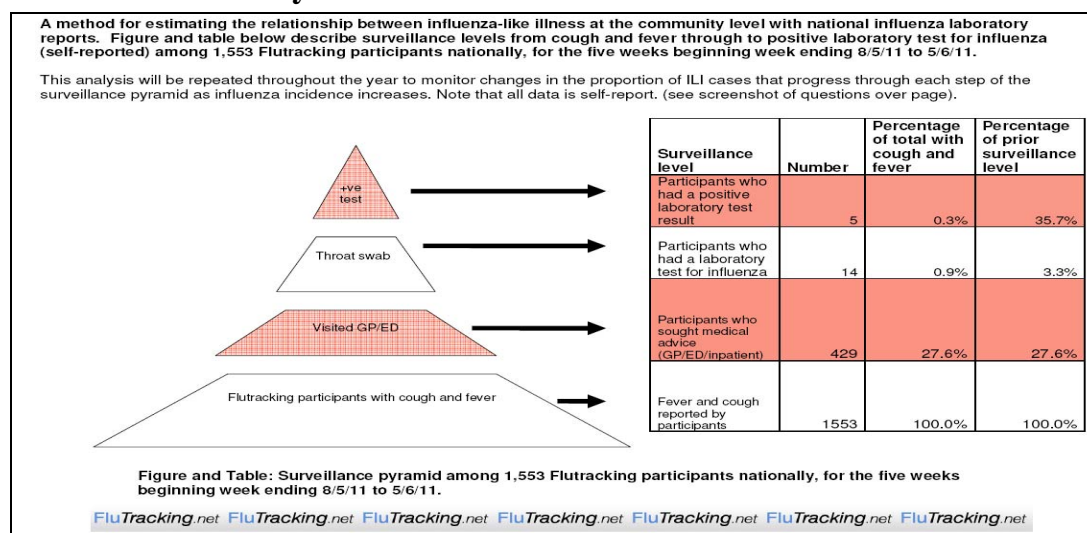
A method for estimating the relationship between influenza-like illness at the community level with national influenza laboratory reports. Figure and table below describe surveillance levels from cough and fever through to positive laboratory test for influenza (self-reported) among 1,553 Flutracking participants nationally, for the five weeks beginning week ending 8/5/11 to 5/6/11.

This analysis will be repeated throughout the year to monitor changes in the proportion of ILI cases that progress through each step of the surveillance pyramid as influenza incidence increases. Note that all data is self-report. (see screenshot of questions over page).

+ve test

Throat swab

Visited GP/ED

Flutracking participants with cough and fever

| Surveillance level | Number | Percentage of total with cough and fever | Percentage of prior surveillance level |
|---|---|---|---|
| Participants who had a positive laboratory test result | 5 | 0.3% | 35.7% |
| Participants who had a laboratory test for influenza | 14 | 0.9% | 3.3% |
| Participants who sought medical advice (GP/ED/inpatient) | 429 | 27.6% | 27.6% |
| Fever and cough reported by participants | 1553 | 100.0% | 100.0% |

Figure and Table: Surveillance pyramid among 1,553 Flutracking participants nationally, for the five weeks beginning week ending 8/5/11 to 5/6/11.

FluTracking.net FluTracking.net FluTracking.net FluTracking.net FluTracking.net FluTracking.net FluTracking.net